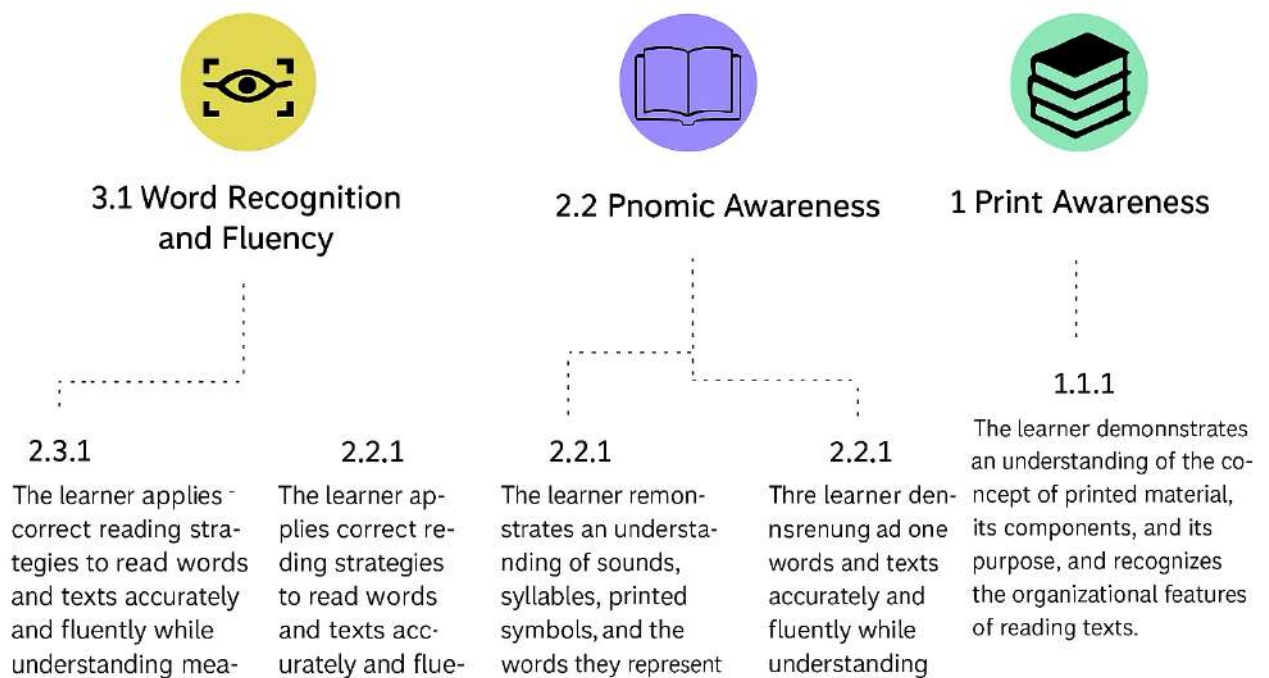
3.1 Word Recognition and Fluency

2.2 Pnomic Awareness

1 Print Awareness

2.3.1
The learner applies - correct reading strategies to read words and texts accurately and fluently while understanding mea-

2.2.1
The learner applies correct reding strategies to read words and texts accurately and flue-

2.2.1
The learner remonstrates an understanding of sounds, syllables, printed symbols, and the words they represent

2.2.1
Thre learner densrenung ad one words and texts accurately and fluently while understanding

1.1.1
The learner demonnstrates an understanding of the concept of printed material, its components, and its purpose, and recognizes the organizational features of reading texts.